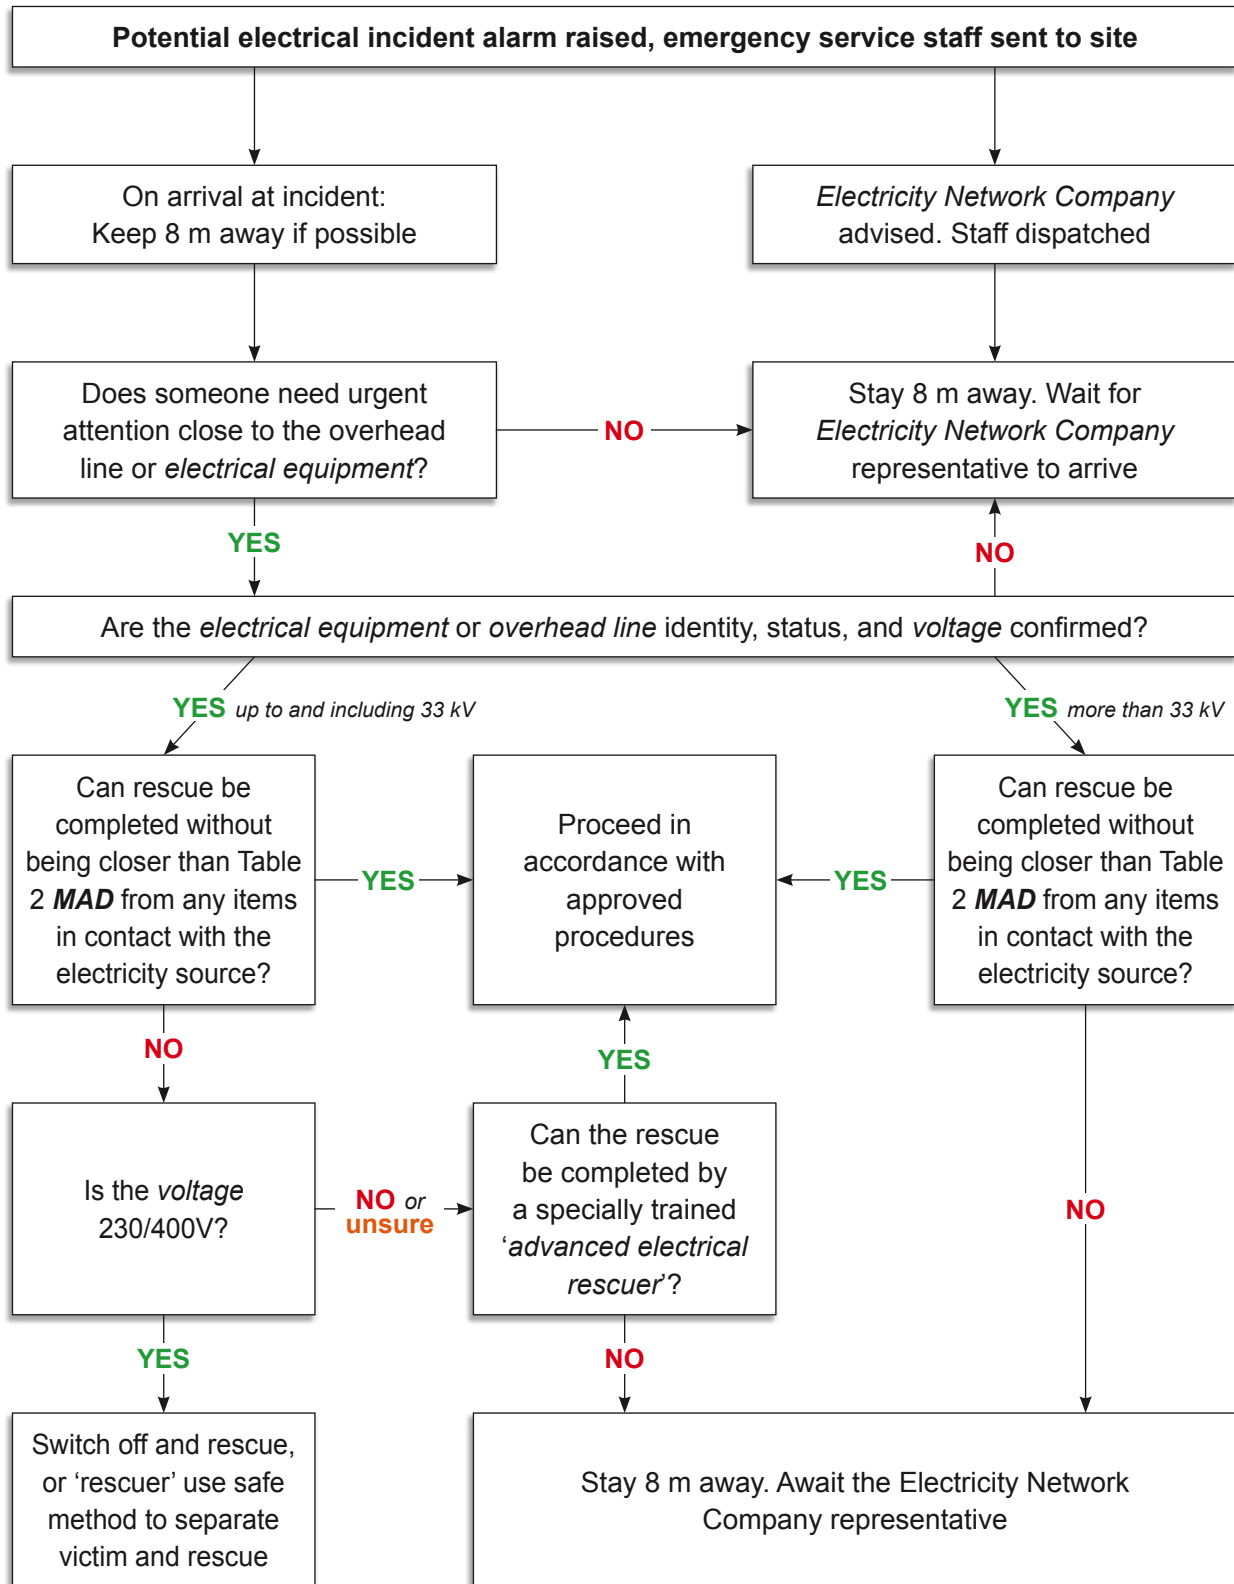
Potential electrical incident alarm raised, emergency service staff sent to site

On arrival at incident:
Keep 8 m away if possible

Electricity Network Company advised. Staff dispatched

Does someone need urgent attention close to the overhead line or electrical equipment?

NO

Stay 8 m away. Wait for Electricity Network Company representative to arrive

YES

NO

Are the electrical equipment or overhead line identity, status, and voltage confirmed?

YES up to and including 33 kV

YES more than 33 kV

Can rescue be completed without being closer than Table 2 MAD from any items in contact with the electricity source?

YES

Proceed in accordance with approved procedures

YES

Can rescue be completed without being closer than Table 2 MAD from any items in contact with the electricity source?

NO

YES

Is the voltage 230/400V?

NO or unsure

Can the rescue be completed by a specially trained ‘advanced electrical rescuer’?

NO

YES

NO

Switch off and rescue, or ‘rescuer’ use safe method to separate victim and rescue

Stay 8 m away. Await the Electricity Network Company representative